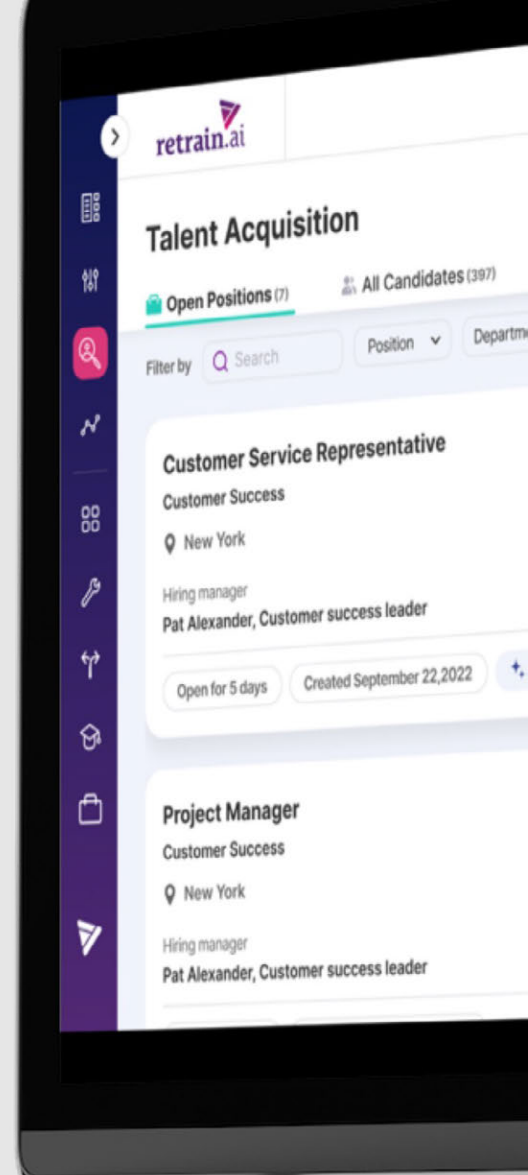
retrain.ai

Talent Acquisition

Open Positions (7)

All Candidates (397)

Filter by

Search

Position

Departm

Customer Service Representative

Customer Success

New York

Hiring manager

Pat Alexander, Customer success leader

Open for 5 days

Created September 22,2022

Project Manager

Customer Success

New York

Hiring manager

Pat Alexander, Customer success leader